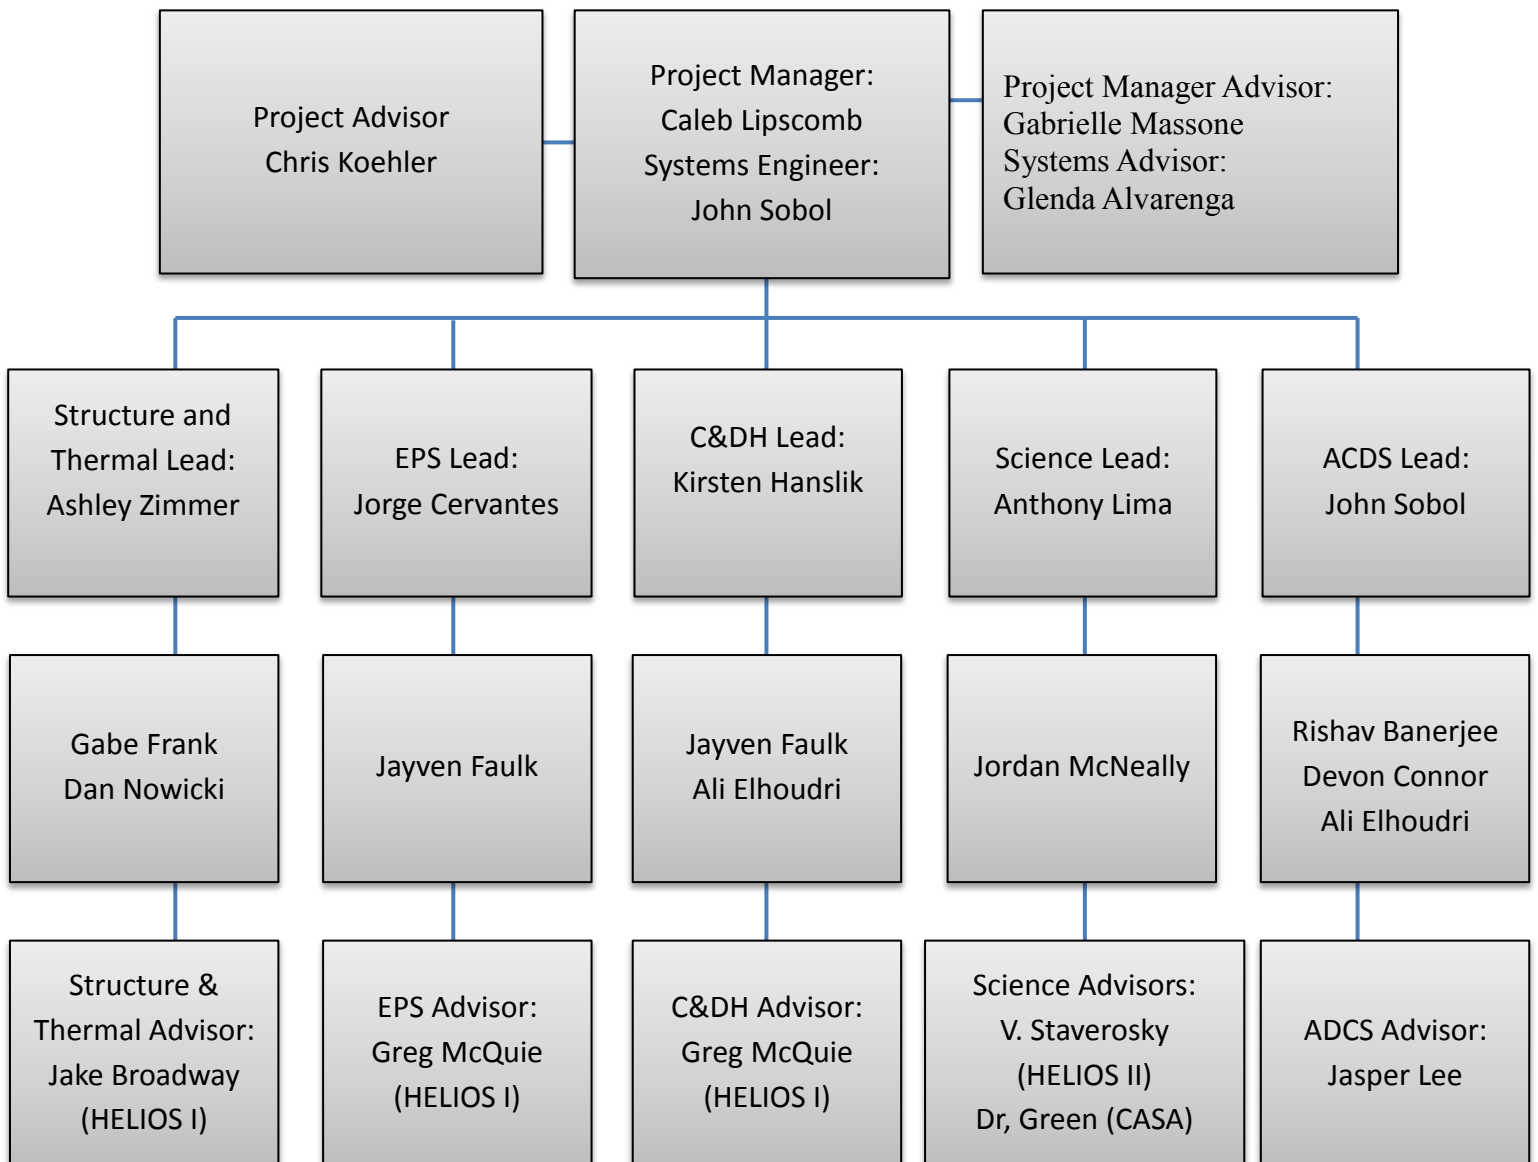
Project Advisor
Chris Koehler

Project Manager:
Caleb Lipscomb
Systems Engineer:
John Sobol

Project Manager Advisor:
Gabrielle Massone
Systems Advisor:
Glenda Alvarenga

Structure and Thermal Lead:
Ashley Zimmer

EPS Lead:
Jorge Cervantes

C&DH Lead:
Kirsten Hanslik

Science Lead:
Anthony Lima

ACDS Lead:
John Sobol

Gabe Frank
Dan Nowicki

Jayven Faulk

Jayven Faulk
Ali Elhoudri

Jordan McNeally

Rishav Banerjee
Devon Connor
Ali Elhoudri

Structure & Thermal Advisor:
Jake Broadway
(HELIOS I)

EPS Advisor:
Greg McQuie
(HELIOS I)

C&DH Advisor:
Greg McQuie
(HELIOS I)

Science Advisors:
V. Staverosky
(HELIOS II)
Dr, Green (CASA)

ADCS Advisor:
Jasper Lee